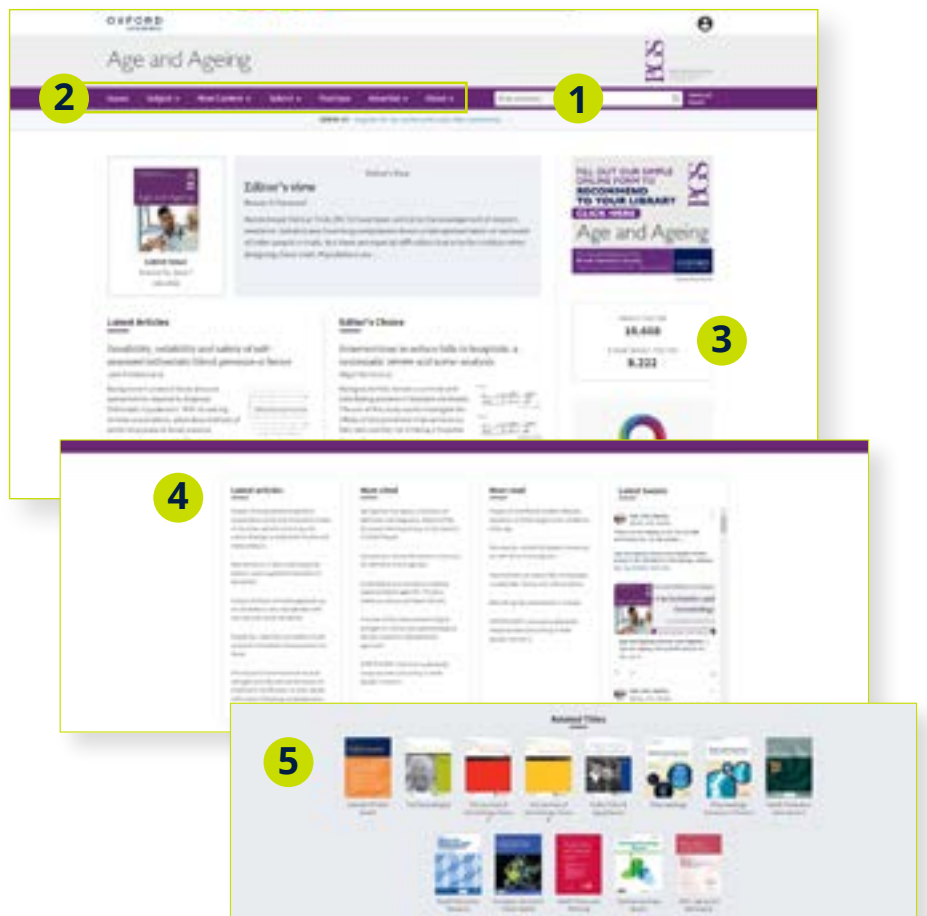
OXFORD

Age and Ageing

2

1

Issues Subject Most Content Submit Purchase Advertise About

Editor's view

Latest Issue

Latest Articles

Editor's Choice

FILL OUT OUR SIMPLE ONLINE FORM TO RECOMMEND TO YOUR LIBRARY

CLICK HERE

Age and Ageing

3

10.668

9.222

4

Latest articles

Most cited

Most read

Latest tweets

5

Related Titles